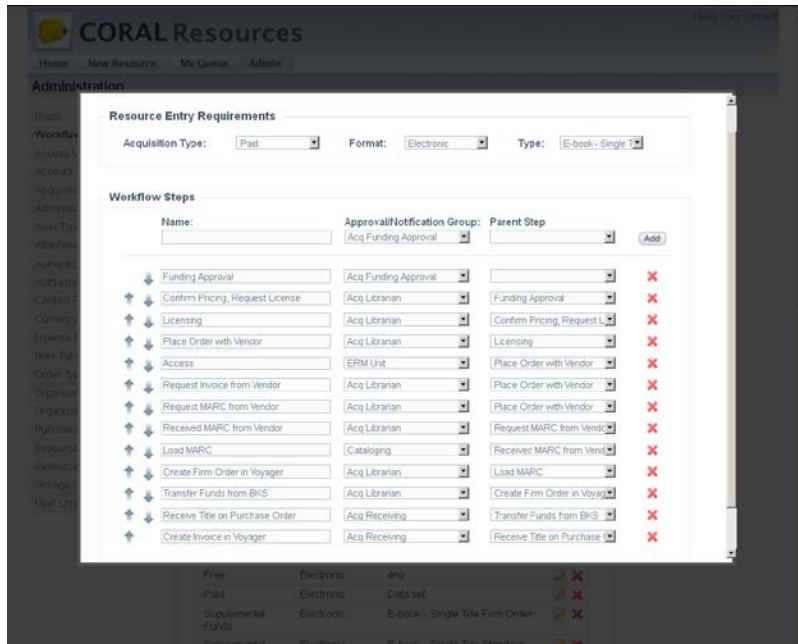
CORAL Resources

Home New Resource My Queue Admin

Administration

Users
Workflow
Access M
Account
Acquisitio
Administra
Alias Typ
Attachme
Authentic
Authoriza
Contact R
Currency
License T
Note Type
Order Typ
Organizat
Organizat
Purchasin
Resource
Resource
Storage L
User Lim

Resource Entry Requirements

Acquisition Type: Paid Format: Electronic Type: E-book - Single T

Workflow Steps

Name: Approval/Notification Group: Parent Step

Acq Funding Approval Add

| Name | Approval/Notification Group | Parent Step |
|---|---|---|
| Funding Approval | Acq Funding Approval | |
| Confirm Pricing, Request License | Acq Librarian | Funding Approval |
| Licensing | Acq Librarian | Confirm Pricing, Request L |
| Place Order with Vendor | Acq Librarian | Licensing |
| Access | ERM Unit | Place Order with Vendor |
| Request Invoice from Vendor | Acq Librarian | Place Order with Vendor |
| Request MARC from Vendor | Acq Librarian | Place Order with Vendor |
| Received MARC from Vendor | Acq Librarian | Request MARC from Vendo |
| Load MARC | Cataloging | Received MARC from Vend |
| Create Firm Order in Voyager | Acq Librarian | Load MARC |
| Transfer Funds from BKS | Acq Librarian | Create Firm Order in Voyag |
| Receive Title on Purchase Order | Acq Receiving | Transfer Funds from BKS |
| Create Invoice in Voyager | Acq Receiving | Receive Title on Purchase |

| | | |
|---|---|---|
| Free | Electronic | any |
| Paid | Electronic | Data set |
| Supplemental Funds | Electronic | E-book - Single Title Firm Order |
| Supplemental | Electronic | E-book - Single Title Standing |